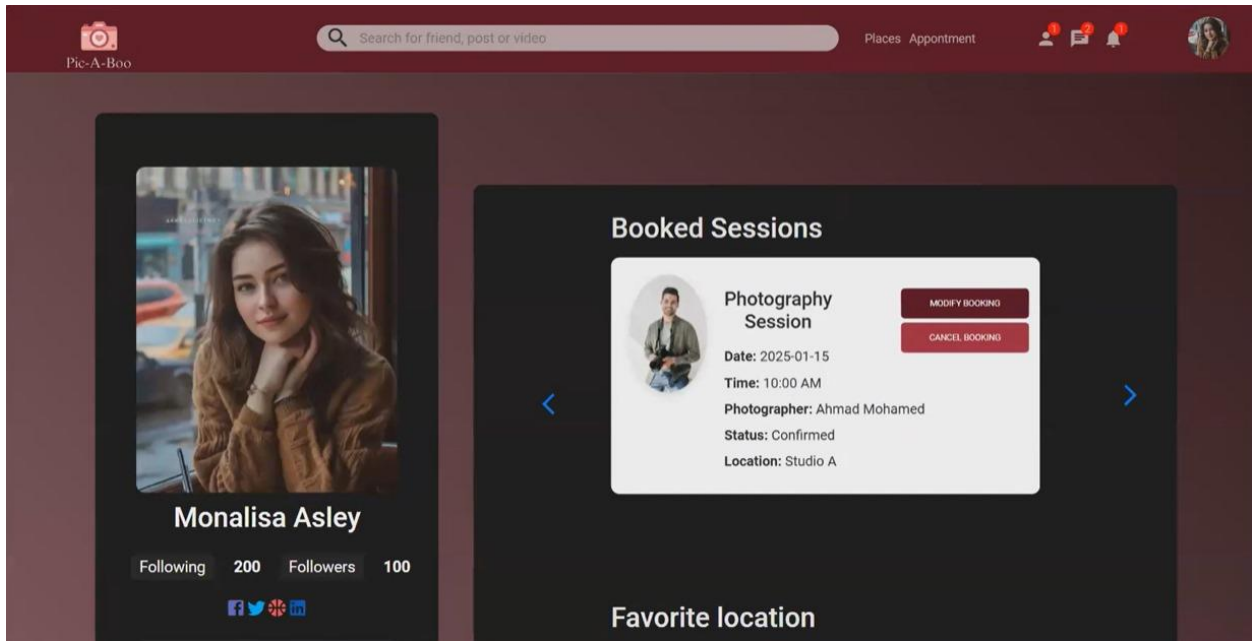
Pic-A-Boo

Search for friend, post or video

Places Appontment

1 2 1

Monalisa Asley

Following 200 Followers 100

Booked Sessions

Photography Session

Date: 2025-01-15

Time: 10:00 AM

Photographer: Ahmad Mohamed

Status: Confirmed

Location: Studio A

MODIFY BOOKING

CANCEL BOOKING

Favorite location